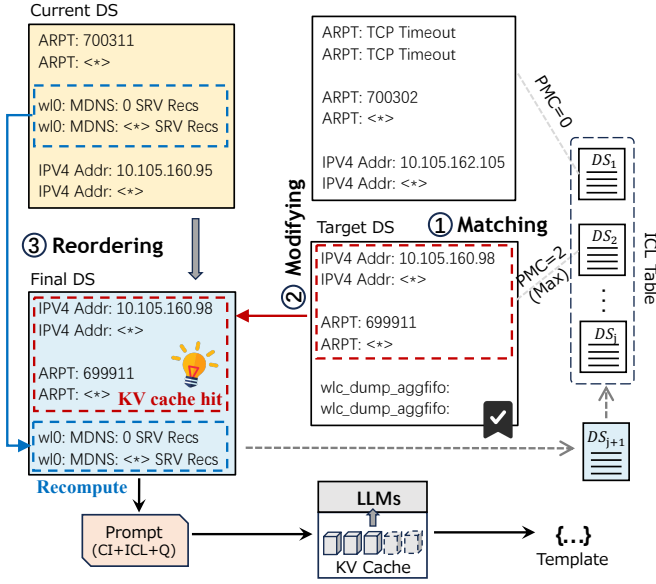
Current DS

ARPT: 700311
ARPT: <*>

wl0: MDNS: 0 SRV Recs
wl0: MDNS: <*> SRV Recs

IPV4 Addr: 10.105.160.95
IPV4 Addr: <*>

ARPT: TCP Timeout
ARPT: TCP Timeout

ARPT: 700302
ARPT: <*>

IPV4 Addr: 10.105.162.105
IPV4 Addr: <*>

PMC=0

③ Reordering

② Modifying

Target DS

① Matching

IPV4 Addr: 10.105.160.98
IPV4 Addr: <*>

ARPT: 699911
ARPT: <*>

wlc_dump_aggfifo:
wlc_dump_aggfifo:

PMC=2 (Max)

$DS_1$

$DS_2$

$DS_j$

ICL Table

$DS_{j+1}$

Final DS

IPV4 Addr: 10.105.160.98
IPV4 Addr: <*>

ARPT: 699911
ARPT: <*>

KV cache hit

wl0: MDNS: 0 SRV Recs
wl0: MDNS: <*> SRV Recs

Recompute

Prompt
(CI+ICL+Q)

LLMs

KV Cache

{...}
Template